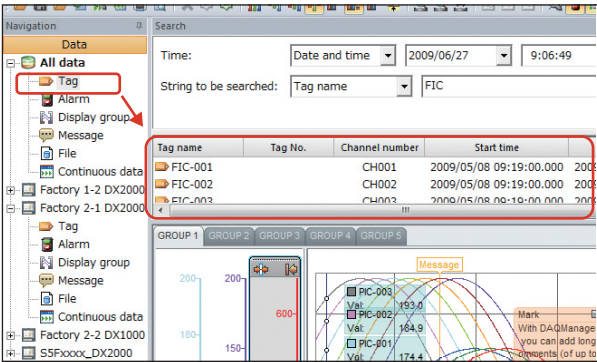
Navigation
Data
All data
Tag
Alarm
Display group
Message
File
Continuous data
Factory 1-2 DX2000
Factory 2-1 DX2000
Tag
Alarm
Display group
Message
File
Continuous data
Factory 2-2 DX1000
S5Fxxxx_DX2000

Search
Time: Date and time 2009/06/27 9:06:49
String to be searched: Tag name FIC

| Tag name | Tag No. | Channel number | Start time | |
|---|---|---|---|---|
| FIC-001 | | CH001 | 2009/05/08 09:19:00.000 | 200 |
| FIC-002 | | CH002 | 2009/05/08 09:19:00.000 | 200 |
| FIC-003 | | CH003 | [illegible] | |

GROUP 1 GROUP 2 GROUP 3 GROUP 4 GROUP 5

200
200
150
150
600
Message
PIC-003
Val: 193.0
PIC-002
Val: 184.9
PIC-001
Val: 174.4
Mark
With DAQManage
you can add long
comments (of up to